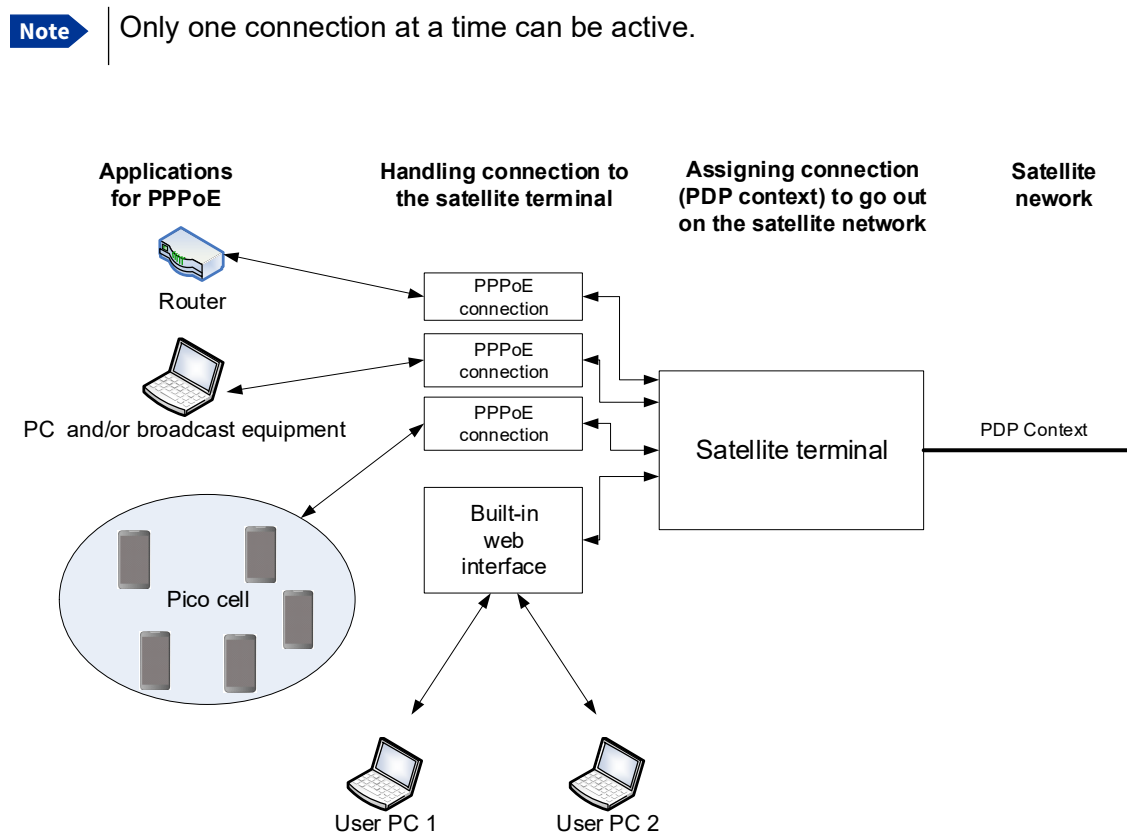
Note Only one connection at a time can be active.

Applications for PPPoE

Handling connection to the satellite terminal

Assigning connection (PDP context) to go out on the satellite network

Satellite nework

Router

PPPoE connection

PPPoE connection

PC and/or broadcast equipment

PPPoE connection

Satellite terminal

PDP Context

Built-in web interface

Pico cell

User PC 1

User PC 2